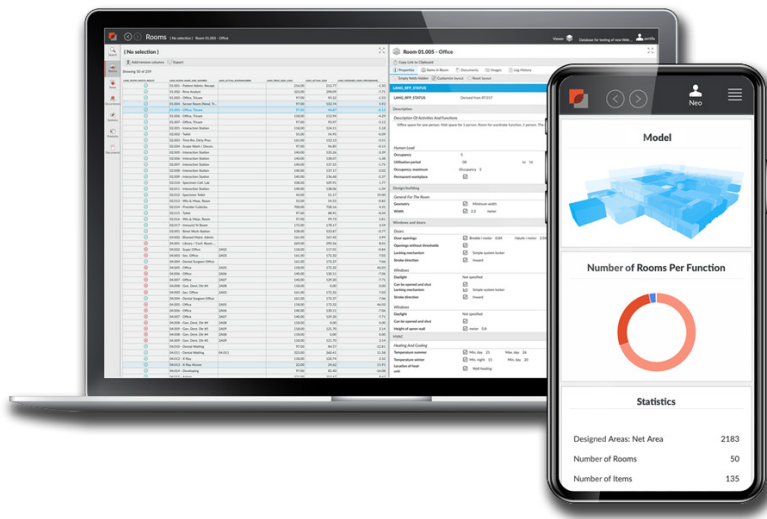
Rooms
( No selection )
Room 01.005 - Office
Properties
Description
Design/building
Windows and doors
Doors
Windows
Heating And Cooling

Neo

Model

Number of Rooms Per Function

Statistics

| | |
|---|---|
| Designed Areas: Net Area | 2183 |
| Number of Rooms | 50 |
| Number of Items | 135 |